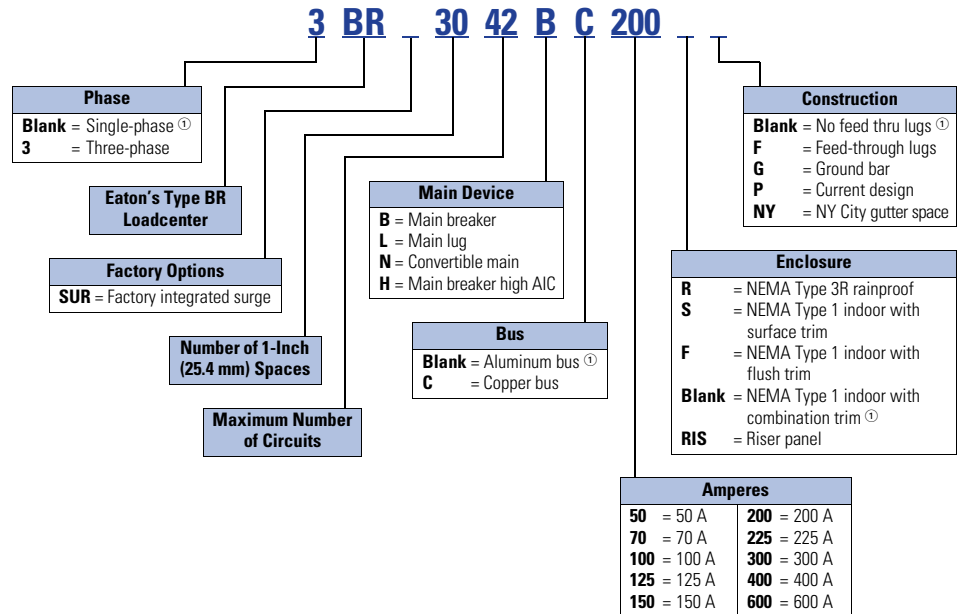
3 BR _ 30 42 B C 200 _ _

**Phase**
**Blank** = Single-phase ①
**3** = Three-phase

**Eaton's Type BR Loadcenter**

**Factory Options**
**SUR** = Factory integrated surge

**Number of 1-Inch (25.4 mm) Spaces**

**Maximum Number of Circuits**

**Main Device**
**B** = Main breaker
**L** = Main lug
**N** = Convertible main
**H** = Main breaker high AIC

**Bus**
**Blank** = Aluminum bus ①
**C** = Copper bus

**Construction**
**Blank** = No feed thru lugs ①
**F** = Feed-through lugs
**G** = Ground bar
**P** = Current design
**NY** = NY City gutter space

**Enclosure**
**R** = NEMA Type 3R rainproof
**S** = NEMA Type 1 indoor with surface trim
**F** = NEMA Type 1 indoor with flush trim
**Blank** = NEMA Type 1 indoor with combination trim ①
**RIS** = Riser panel

**Amperes**

| | |
|---|---|
| **50** = 50 A | **200** = 200 A |
| **70** = 70 A | **225** = 225 A |
| **100** = 100 A | **300** = 300 A |
| **125** = 125 A | **400** = 400 A |
| **150** = 150 A | **600** = 600 A |